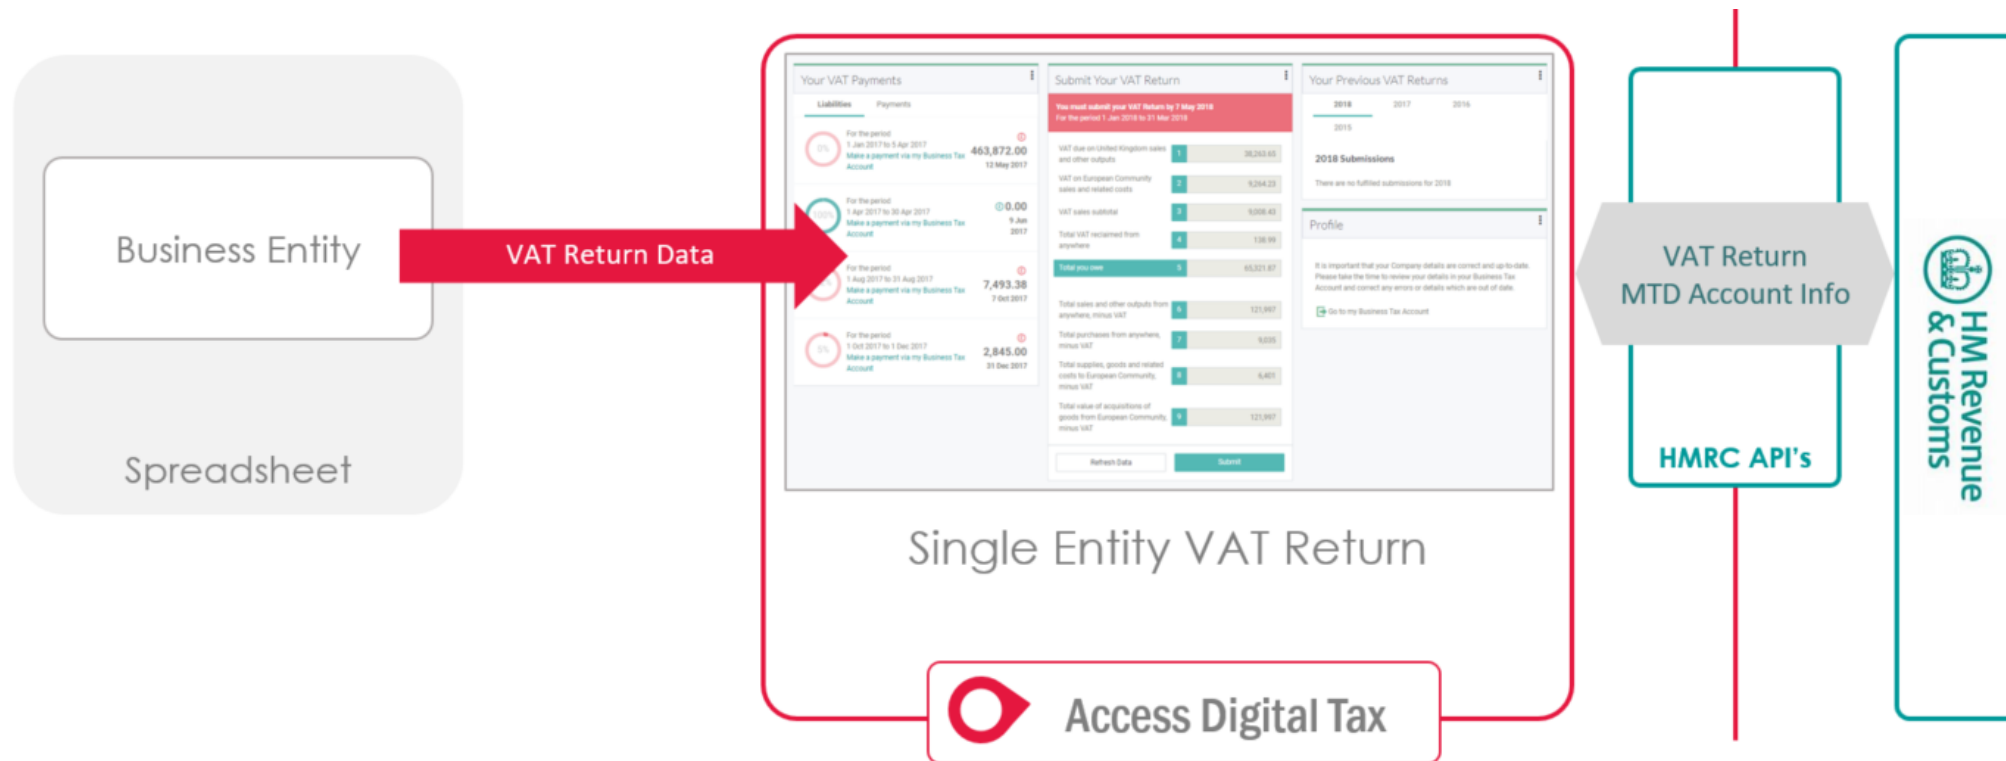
Business Entity

Spreadsheet

VAT Return Data

Your VAT Payments

Liabilities Payments

For the period 1 Jan 2017 to 5 Apr 2017 Make a payment via my Business Tax Account 463,872.00 12 May 2017

For the period 1 Apr 2017 to 30 Apr 2017 Make a payment via my Business Tax Account 0.00 9 Jun 2017

For the period 1 Aug 2017 to 31 Aug 2017 Make a payment via my Business Tax Account 7,493.38 7 Oct 2017

For the period 1 Oct 2017 to 1 Dec 2017 Make a payment via my Business Tax Account 2,845.00 31 Dec 2017

Submit Your VAT Return

You must submit your VAT Return by 7 May 2018
For the period 1 Jan 2018 to 31 Mar 2018

VAT due on United Kingdom sales and other outputs 1 38,263.65
VAT on European Community sales and related costs 2 9,264.23
VAT sales subtotal 3 9,008.43
Total VAT reclaimed from anywhere 4 138.99
Total you owe 5 65,321.87
Total sales and other outputs from anywhere, minus VAT 6 121,997
Total purchases from anywhere, minus VAT 7 9,035
Total supplies, goods and related costs to European Community, minus VAT 8 6,401
Total value of acquisitions of goods from European Community, minus VAT 9 121,997

Refresh Data Submit

Your Previous VAT Returns

2018 2017 2016 2015

2018 Submissions

There are no fulfilled submissions for 2018

Profile

It is important that your Company details are correct and up-to-date. Please take the time to review your details in your Business Tax Account and correct any errors or details which are out of date.

Go to my Business Tax Account

Single Entity VAT Return

Access Digital Tax

VAT Return
MTD Account Info

HMRC API's

HM Revenue & Customs